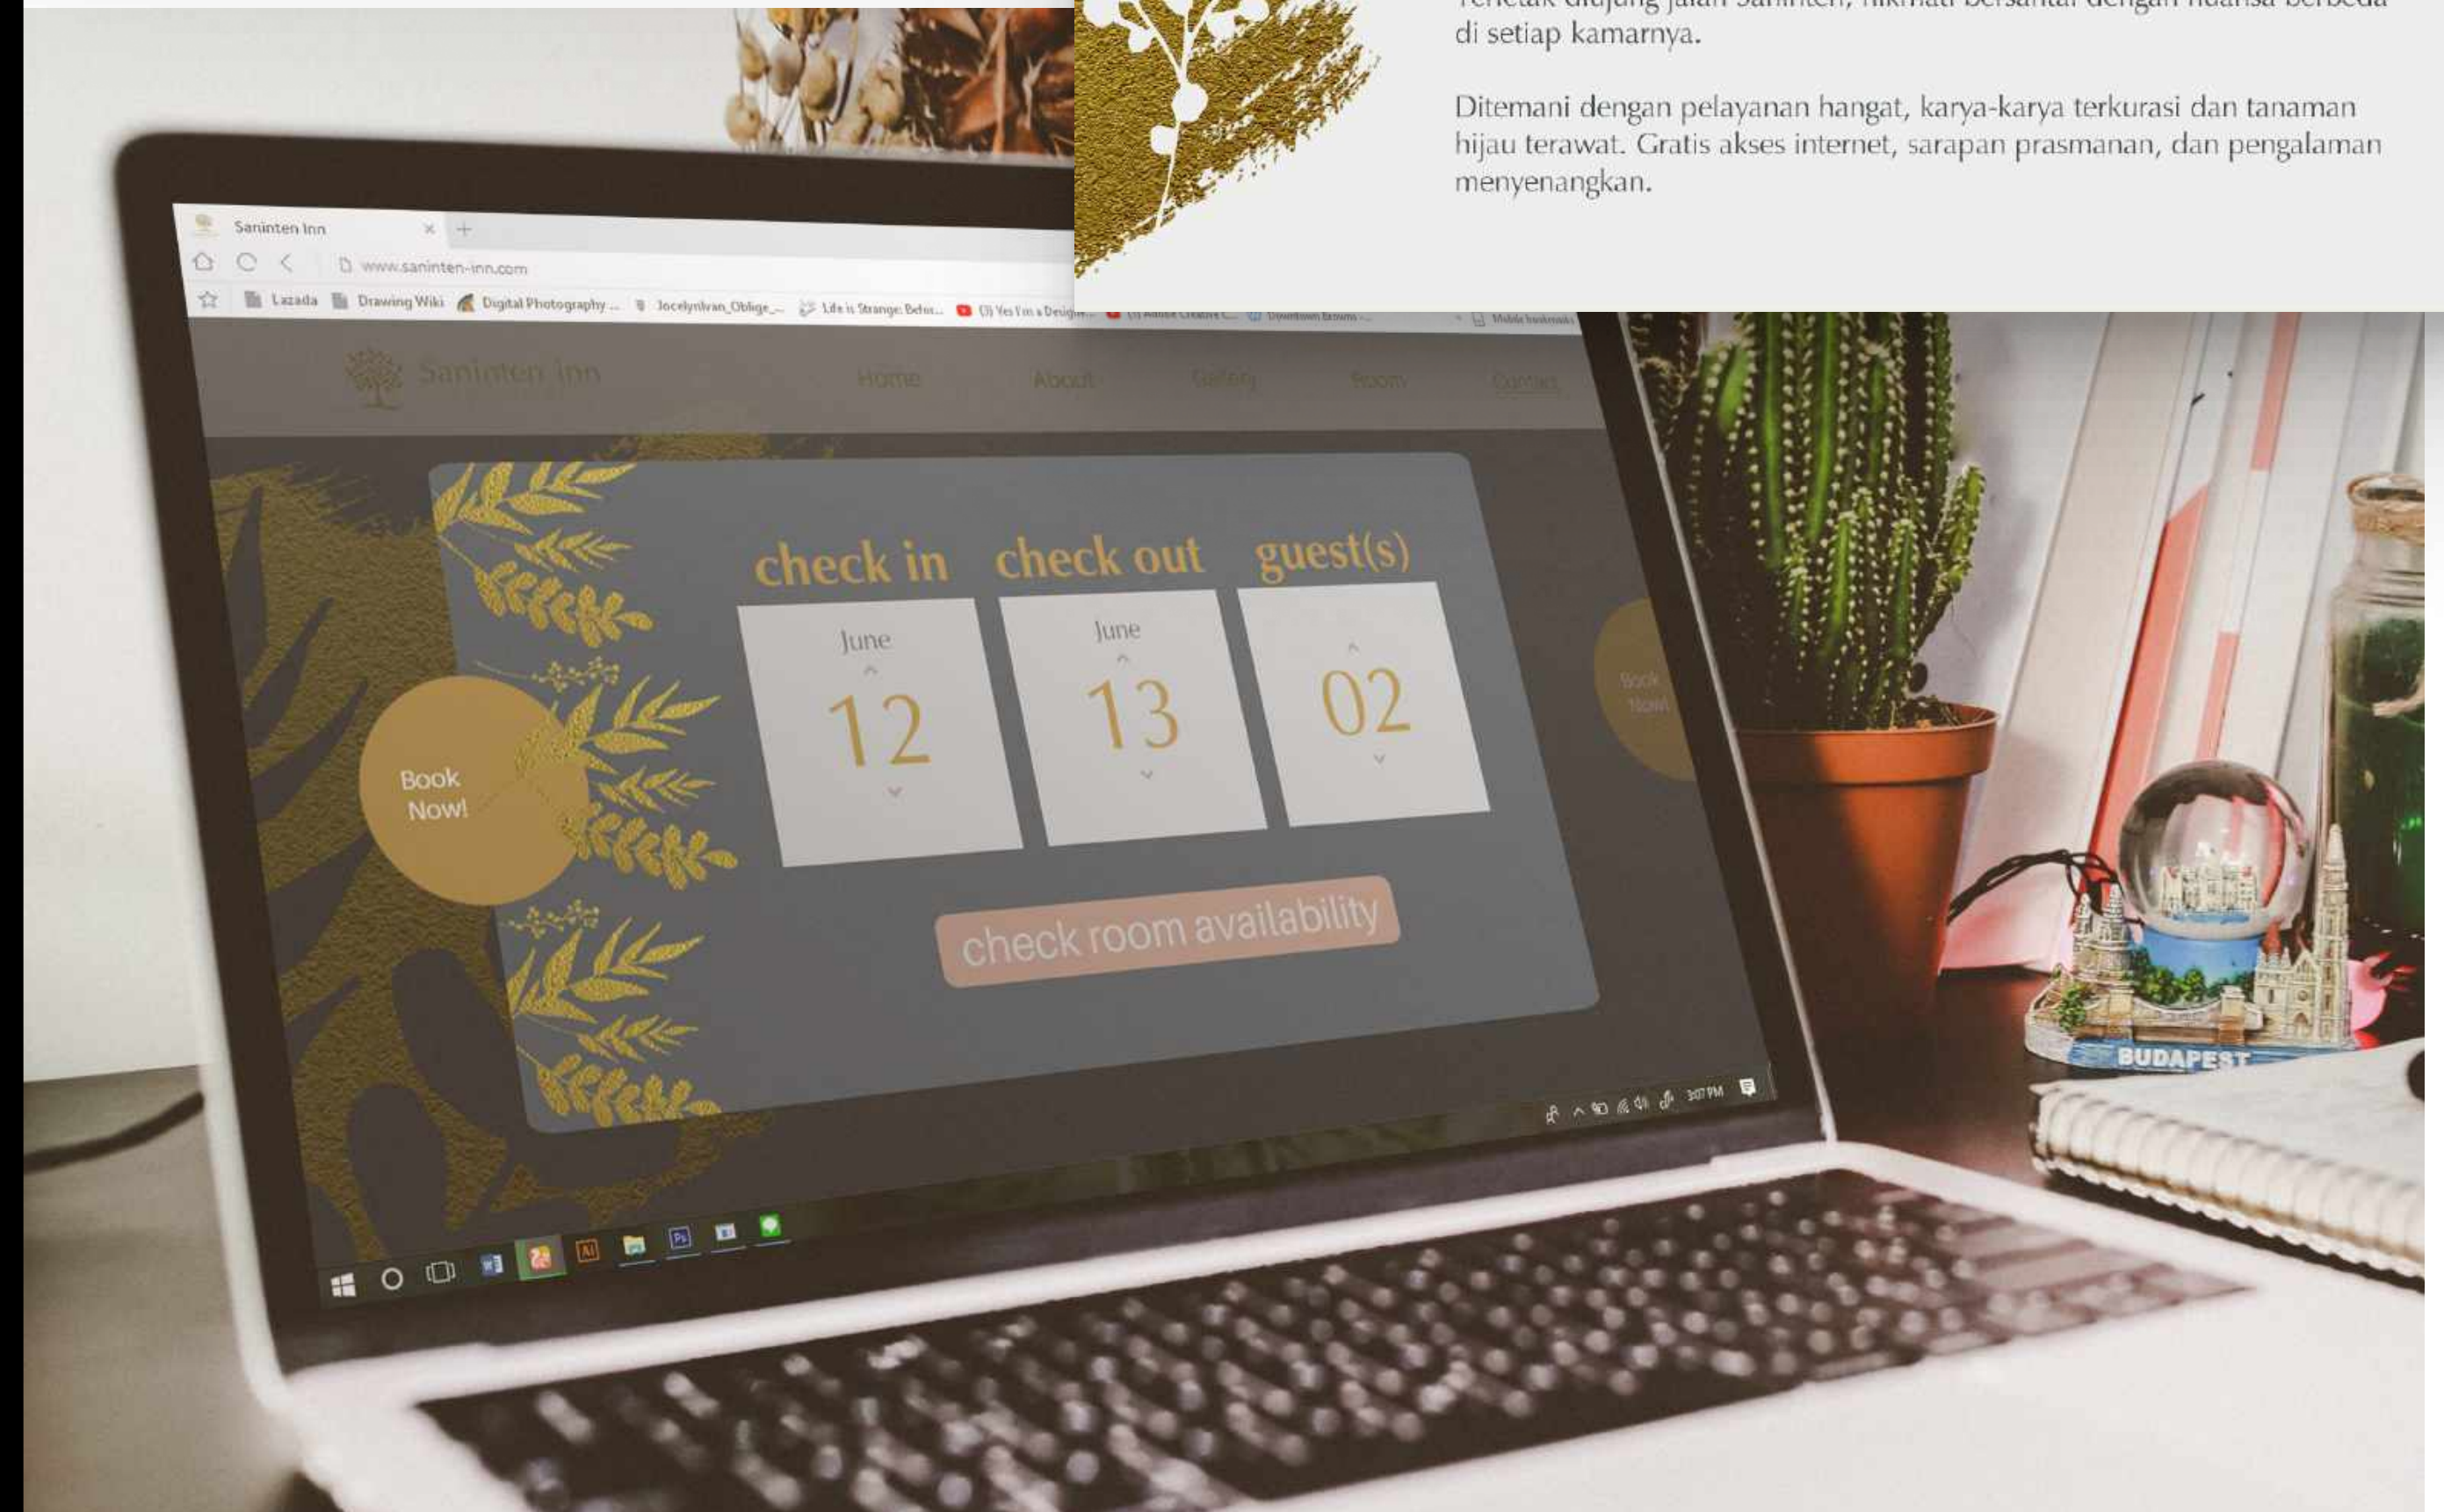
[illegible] di setiap kamarnya.

Ditemani dengan pelayanan hangat, karya-karya terkurasi dan tanaman hijau terawat. Gratis akses internet, sarapan prasmanan, dan pengalaman menyenangkan.

Saninten Inn

www.saninten-inn.com

Lazada Drawing Wiki Digital Photography ... Jocelynlvan_Oblige_... Life is Strange: Befor... (3) Yes I'm a Design... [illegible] Mobile bookmarks

Saninten Inn

Home About Gallery Room Contact

check in check out guest(s)

June
12

June
13

02

Book Now!

Book Now!

check room availability

3:07 PM

BUDAPEST